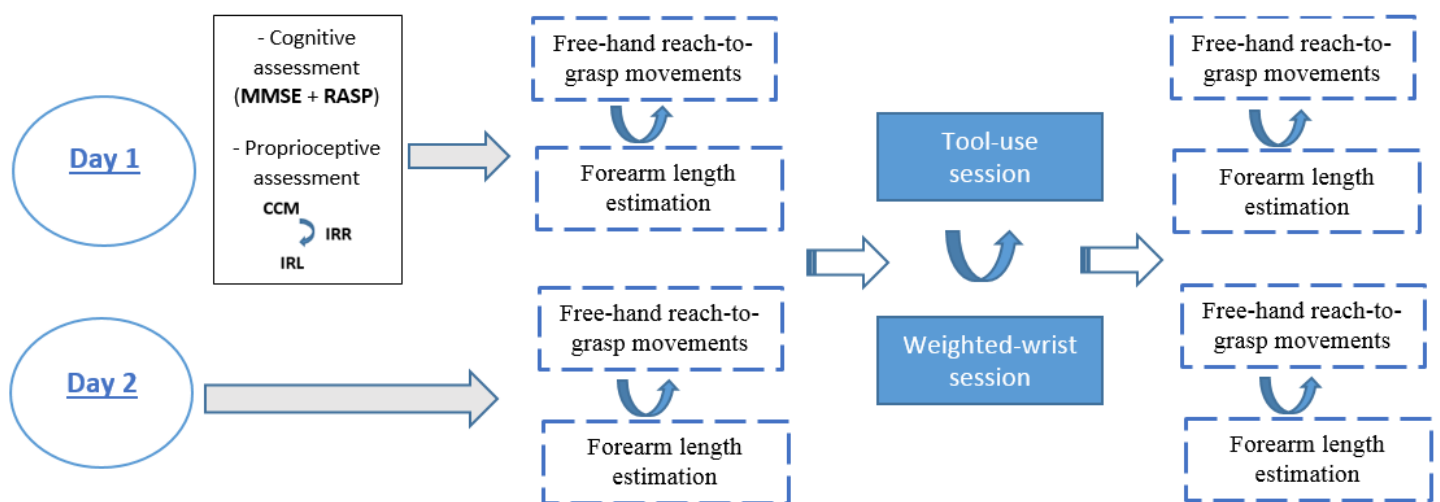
Day 1

- Cognitive assessment (**MMSE** + **RASP**)

- Proprioceptive assessment

CCM

IRR

IRL

Free-hand reach-to-grasp movements

Forearm length estimation

Day 2

Free-hand reach-to-grasp movements

Forearm length estimation

Tool-use session

Weighted-wrist session

Free-hand reach-to-grasp movements

Forearm length estimation

Free-hand reach-to-grasp movements

Forearm length estimation